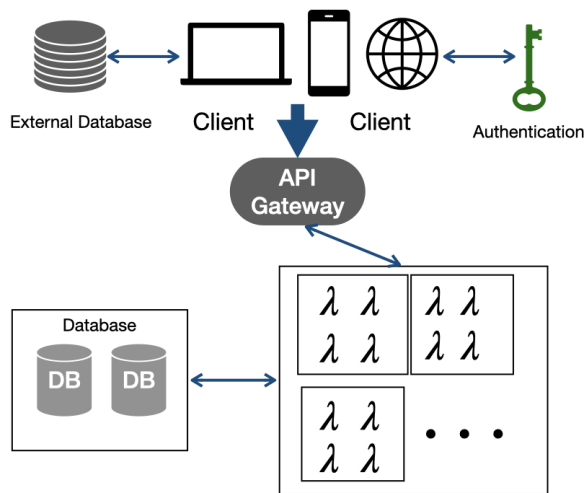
External Database

Client

Client

Authentication

API Gateway

Database

DB DB

$\lambda$ $\lambda$
$\lambda$ $\lambda$

$\lambda$ $\lambda$
$\lambda$ $\lambda$

$\lambda$ $\lambda$
$\lambda$ $\lambda$

• • •